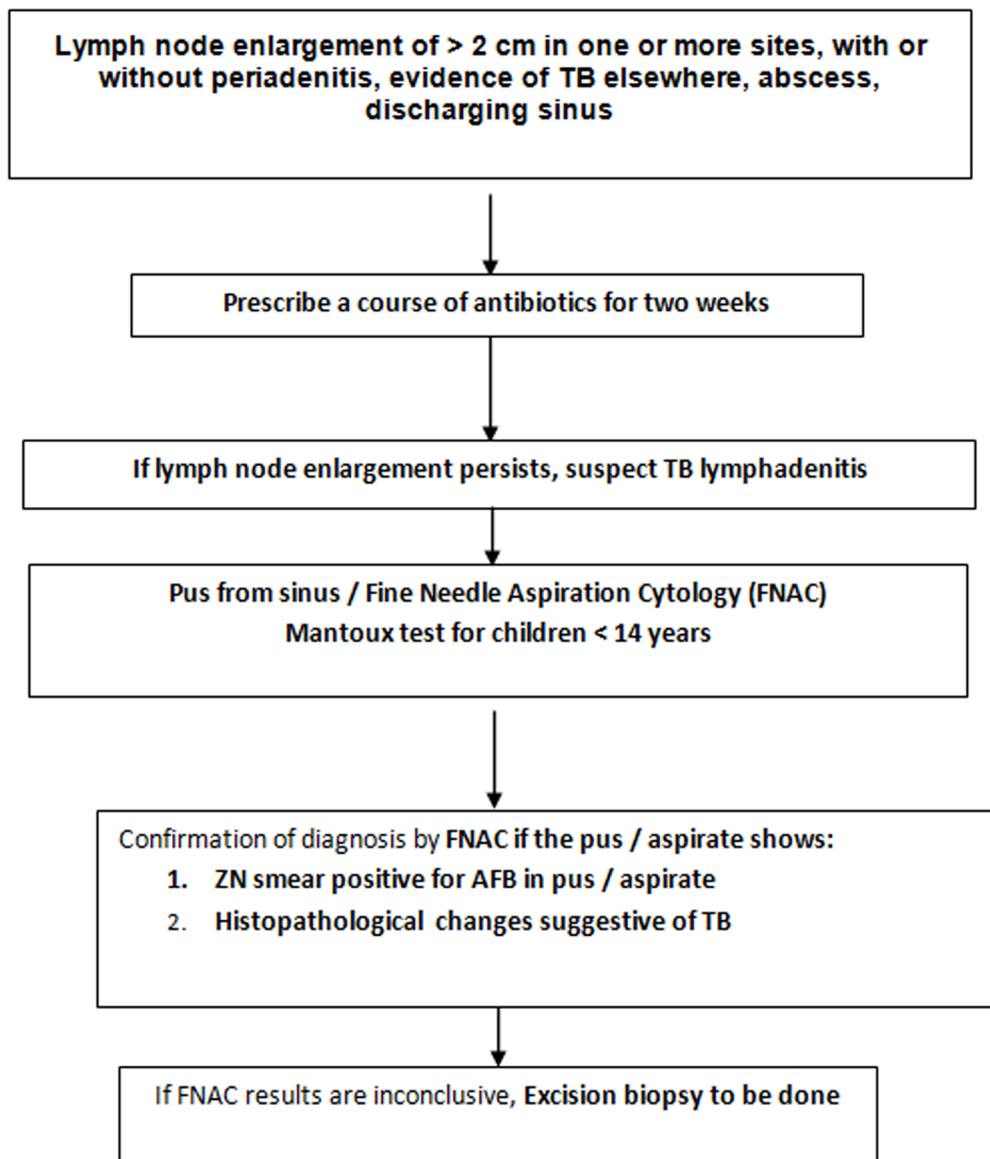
Lymph node enlargement of > 2 cm in one or more sites, with or without periadenitis, evidence of TB elsewhere, abscess, discharging sinus

Prescribe a course of antibiotics for two weeks

If lymph node enlargement persists, suspect TB lymphadenitis

Pus from sinus / Fine Needle Aspiration Cytology (FNAC)
Mantoux test for children < 14 years

Confirmation of diagnosis by FNAC if the pus / aspirate shows:
1. ZN smear positive for AFB in pus / aspirate
2. Histopathological changes suggestive of TB

If FNAC results are inconclusive, Excision biopsy to be done